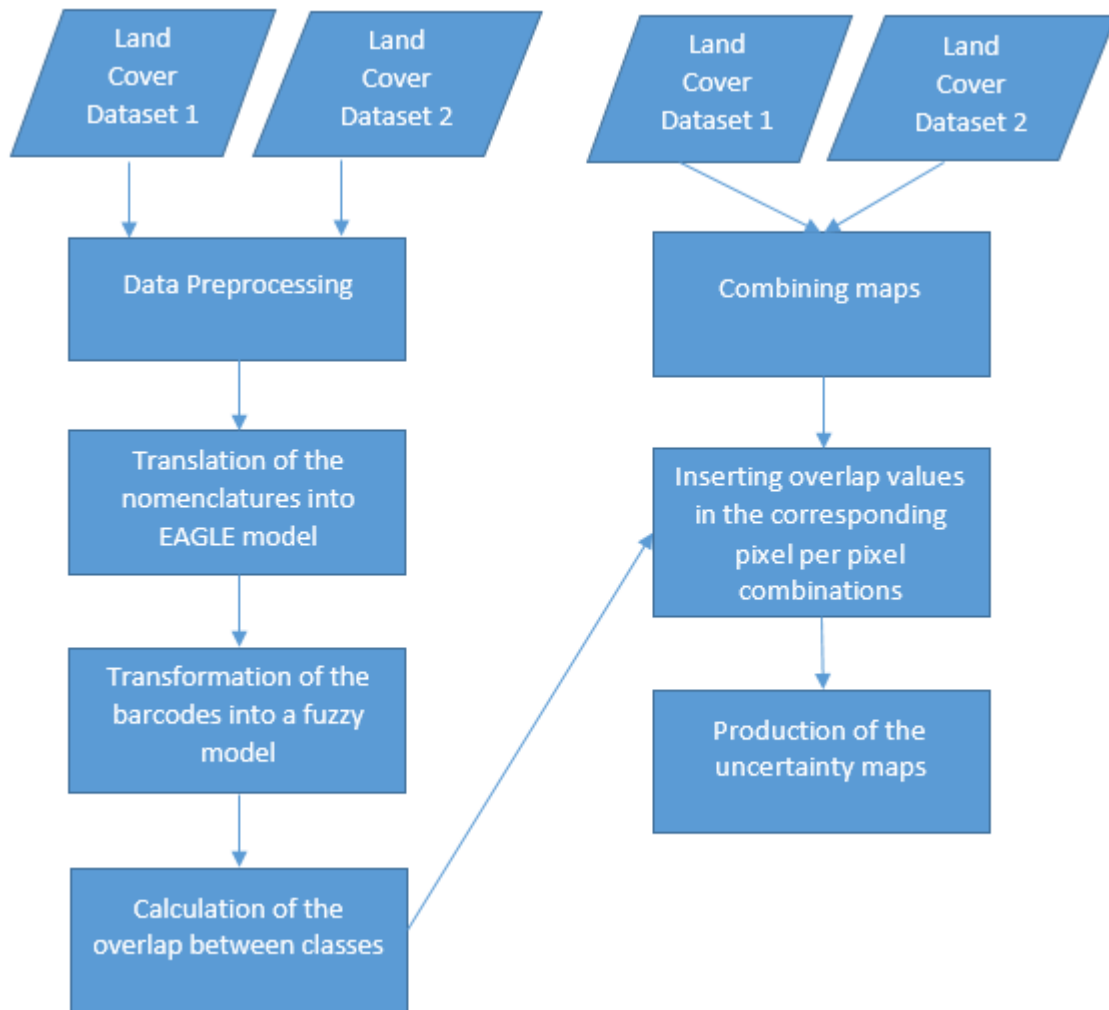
Land Cover Dataset 1

Land Cover Dataset 2

Data Preprocessing

Translation of the nomenclatures into EAGLE model

Transformation of the barcodes into a fuzzy model

Calculation of the overlap between classes

Land Cover Dataset 1

Land Cover Dataset 2

Combining maps

Inserting overlap values in the corresponding pixel per pixel combinations

Production of the uncertainty maps